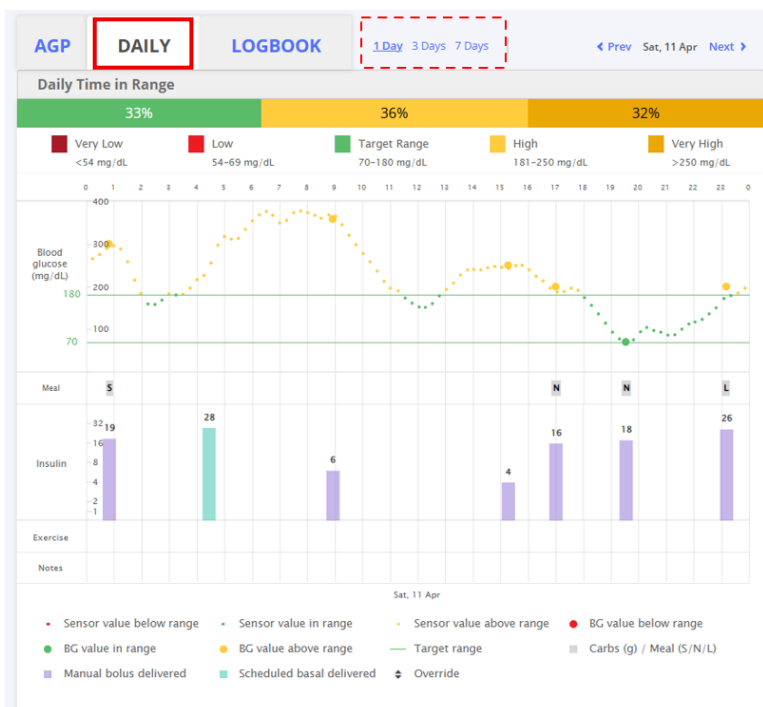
AGP DAILY LOGBOOK 1 Day 3 Days 7 Days ‹ Prev Sat, 11 Apr Next ›

Daily Time in Range

| 33% | 36% | 32% |
|---|---|---|

Very Low <54 mg/dL
Low 54–69 mg/dL
Target Range 70–180 mg/dL
High 181–250 mg/dL
Very High >250 mg/dL

0 1 2 3 4 5 6 7 8 9 10 11 12 13 14 15 16 17 18 19 20 21 22 23 0

Blood glucose (mg/dL)
400
300
200
180
100
70

Meal
S N N L

Insulin
32
16
8
4
2
1
19 28 6 4 16 18 26

Exercise

Notes

Sat, 11 Apr

Sensor value below range
Sensor value in range
Sensor value above range
BG value below range
BG value in range
BG value above range
Target range
Carbs (g) / Meal (S/N/L)
Manual bolus delivered
Scheduled basal delivered
Override